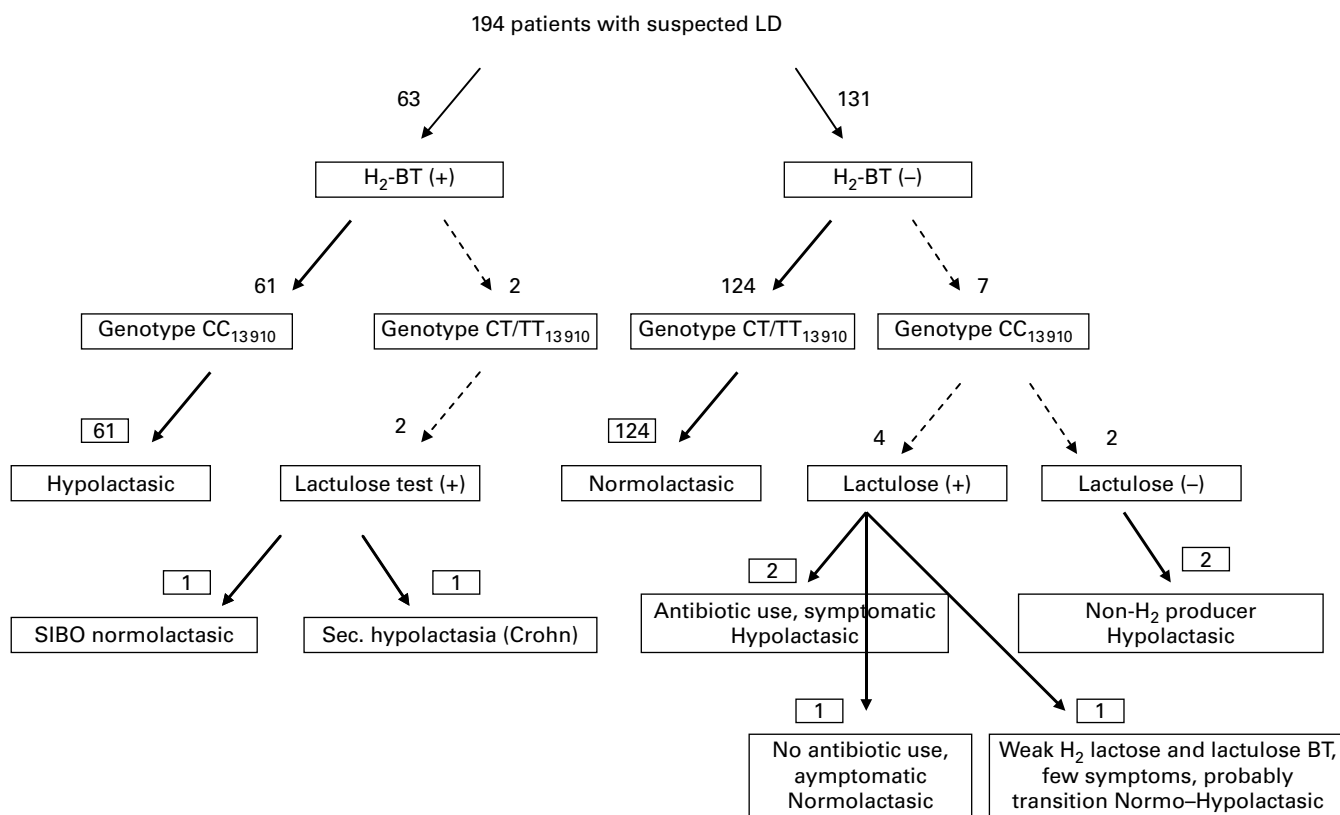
194 patients with suspected LD

63

131

$H_2$-BT (+)

$H_2$-BT (–)

61

2

124

7

Genotype $CC_{13910}$

Genotype $CT/TT_{13910}$

Genotype $CT/TT_{13910}$

Genotype $CC_{13910}$

61

2

124

4

2

Hypolactasic

Lactulose test (+)

Normolactasic

Lactulose (+)

Lactulose (–)

1

1

2

2

SIBO normolactasic

Sec. hypolactasia (Crohn)

Antibiotic use, symptomatic Hypolactasic

Non-$H_2$ producer Hypolactasic

1

1

No antibiotic use, aymptomatic Normolactasic

Weak $H_2$ lactose and lactulose BT, few symptoms, probably transition Normo–Hypolactasic